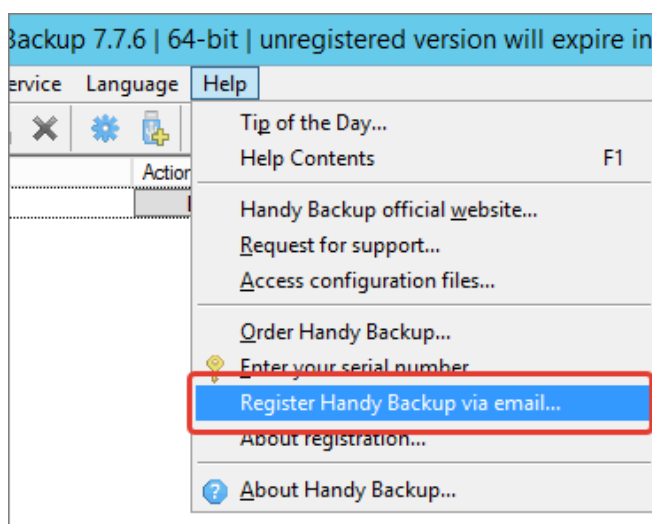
Backup 7.7.6 | 64-bit | unregistered version will expire in

ervice Language Help

Action

Tip of the Day...
Help Contents F1

Handy Backup official website...
Request for support...
Access configuration files...

Order Handy Backup...
Enter your serial number
Register Handy Backup via email...
About registration...

About Handy Backup...